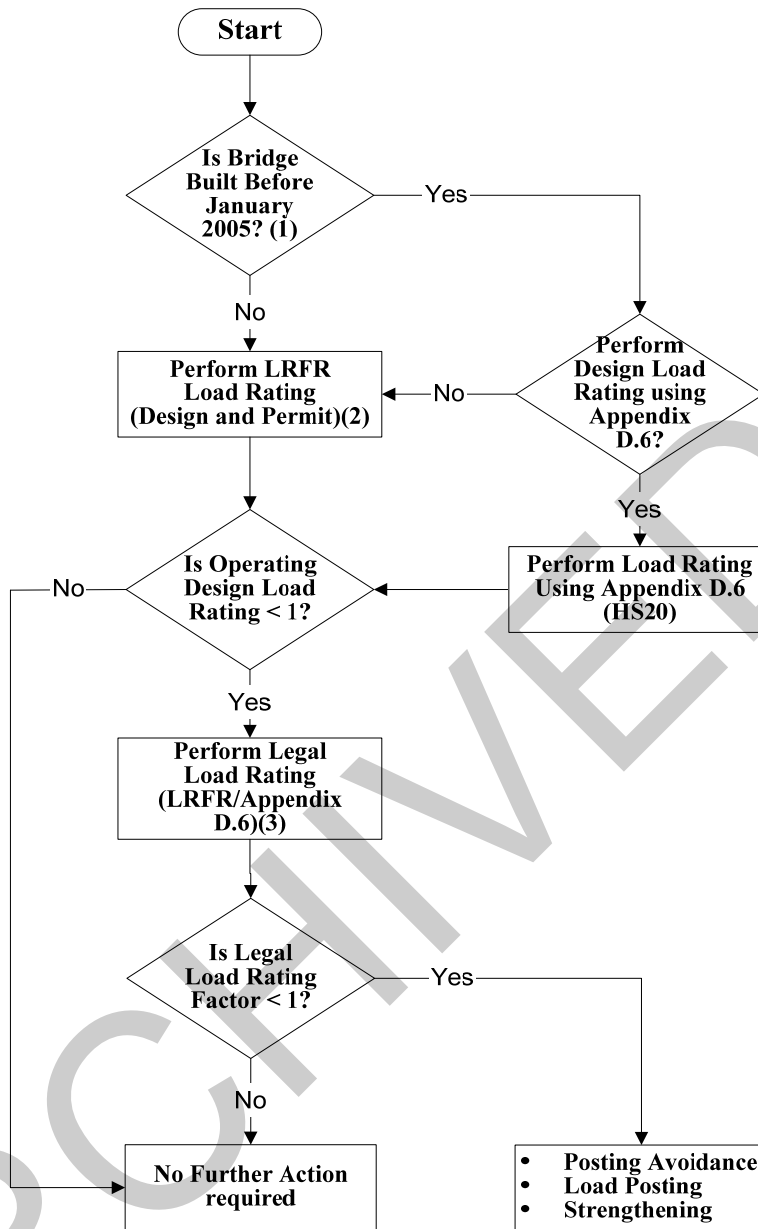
Start

Is Bridge Built Before January 2005? (1)

Yes

No

Perform LRFR Load Rating (Design and Permit)(2)

No

Perform Design Load Rating using Appendix D.6?

Yes

Perform Load Rating Using Appendix D.6 (HS20)

No

Is Operating Design Load Rating < 1?

Yes

Perform Legal Load Rating (LRFR/Appendix D.6)(3)

Is Legal Load Rating Factor < 1?

Yes

No

No Further Action required

- Posting Avoidance
- Load Posting
- Strengthening

ARCHIVED